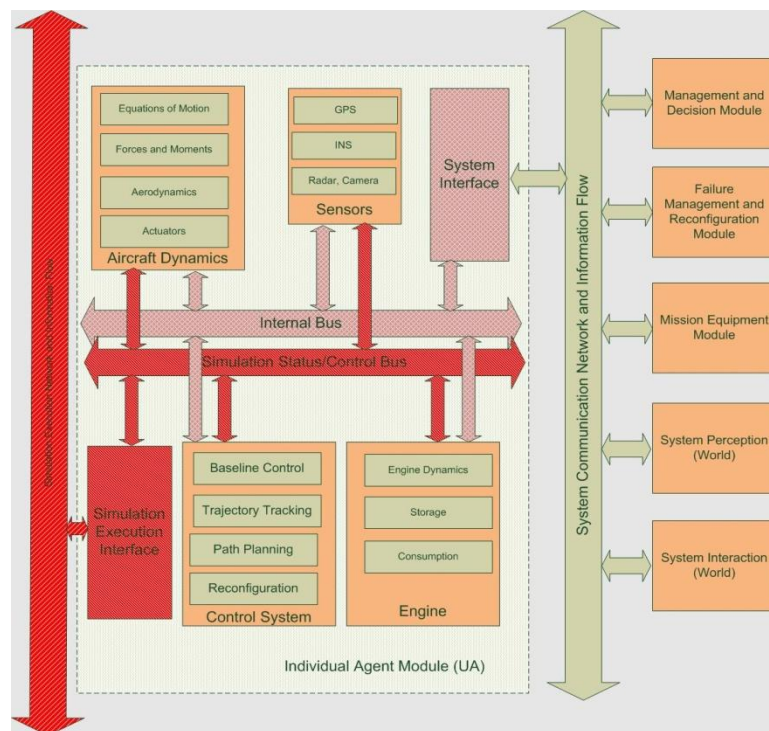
Simulation Execution Network and Information Flow

Equations of Motion

Forces and Moments

Aerodynamics

Actuators

Aircraft Dynamics

GPS

INS

Radar, Camera

Sensors

System Interface

System Communication Network and Information Flow

Management and Decision Module

Failure Management and Reconfiguration Module

Mission Equipment Module

System Perception (World)

System Interaction (World)

Internal Bus

Simulation Status/Control Bus

Simulation Execution Interface

Baseline Control

Trajectory Tracking

Path Planning

Reconfiguration

Control System

Engine Dynamics

Storage

Consumption

Engine

Individual Agent Module (UA)